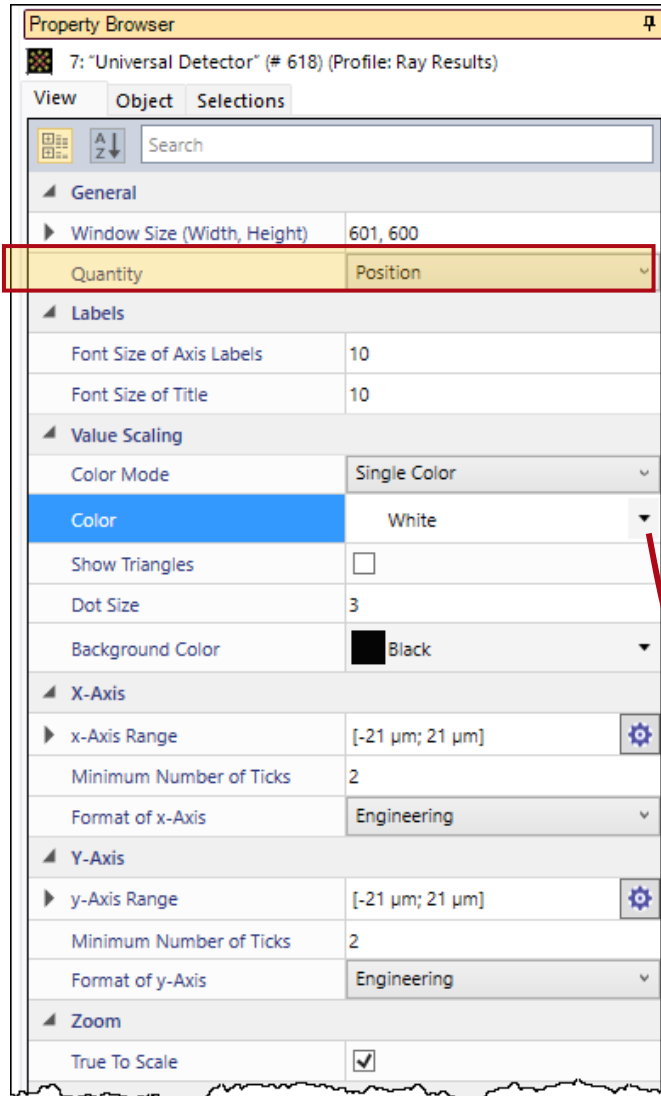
Property Browser

7: "Universal Detector" (# 618) (Profile: Ray Results)

View Object Selections

Search

General

| | |
|---|---|
| Window Size (Width, Height) | 601, 600 |
| Quantity | Position |

Labels

| | |
|---|---|
| Font Size of Axis Labels | 10 |
| Font Size of Title | 10 |

Value Scaling

| | |
|---|---|
| Color Mode | Single Color |
| Color | White |
| Show Triangles | |
| Dot Size | 3 |
| Background Color | Black |

X-Axis

| | |
|---|---|
| x-Axis Range | [-21 µm; 21 µm] |
| Minimum Number of Ticks | 2 |
| Format of x-Axis | Engineering |

Y-Axis

| | |
|---|---|
| y-Axis Range | [-21 µm; 21 µm] |
| Minimum Number of Ticks | 2 |
| Format of y-Axis | Engineering |

Zoom

| | |
|---|---|
| True To Scale | ✓ |